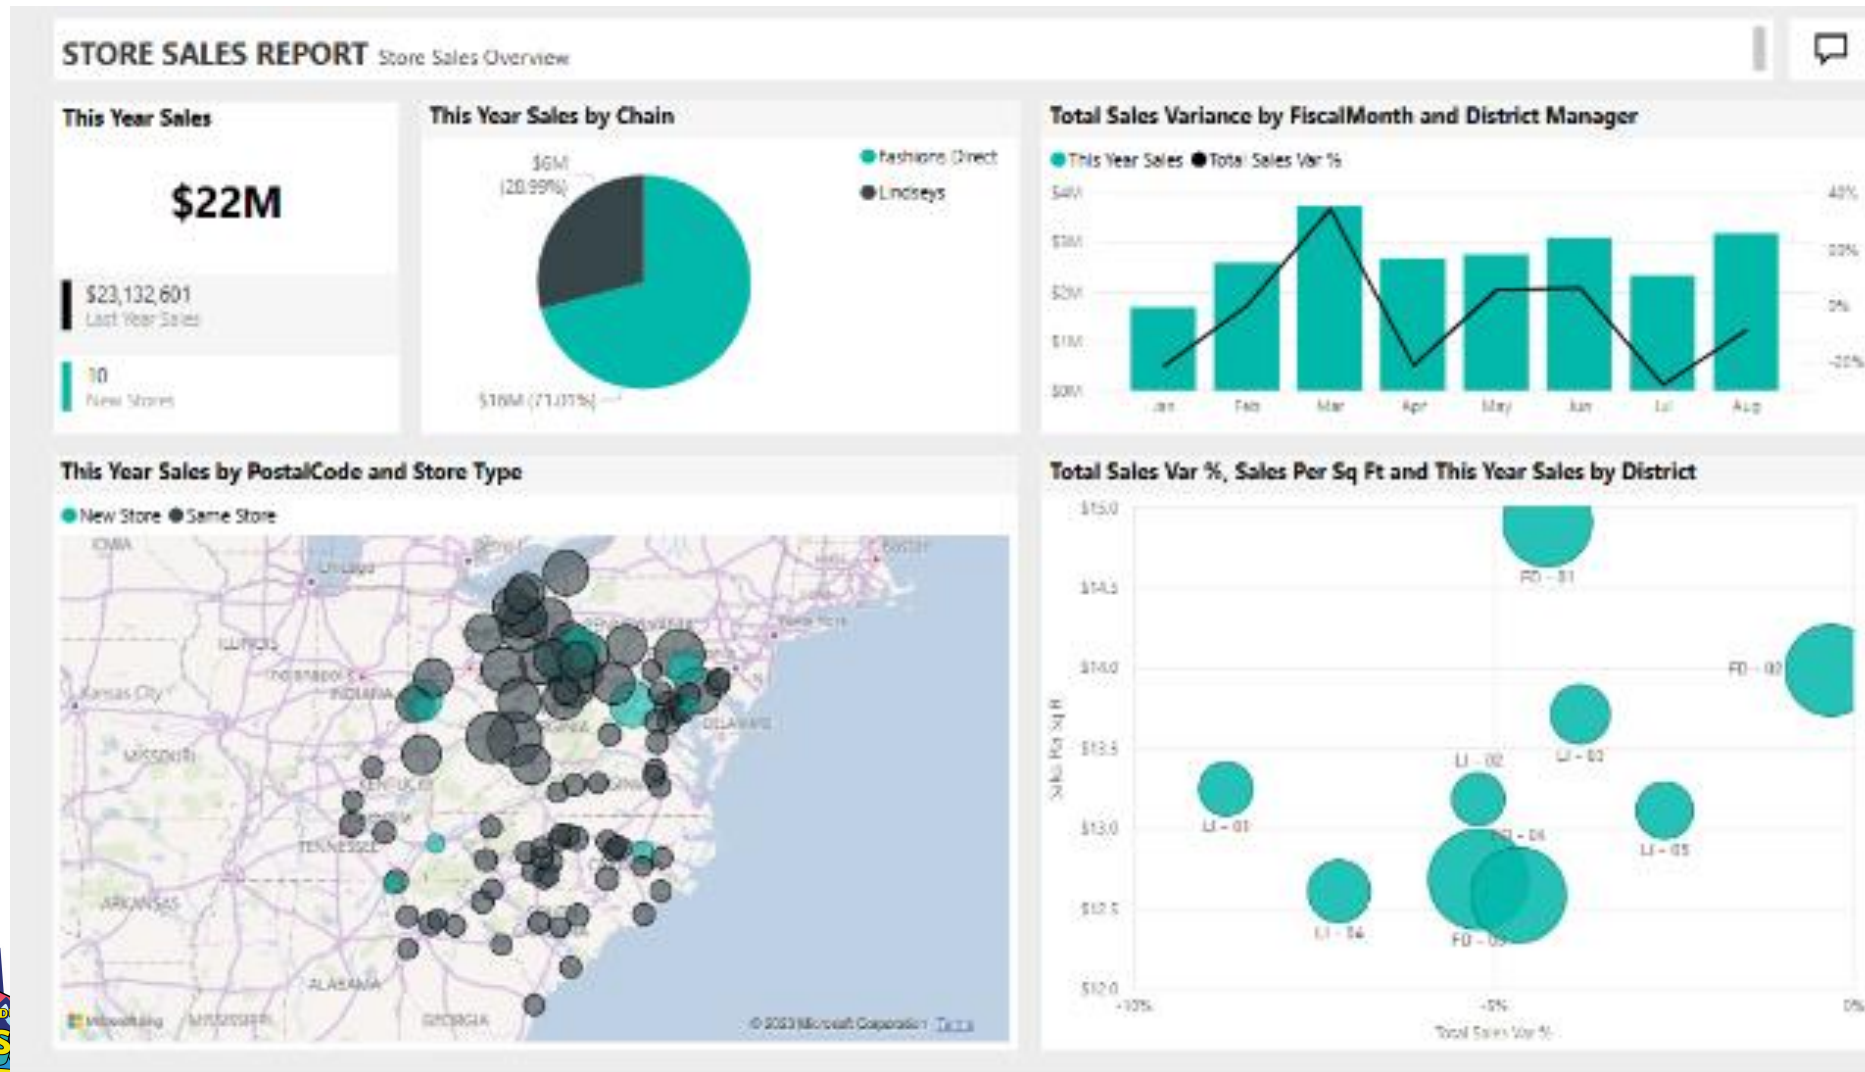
STORE SALES REPORT Store Sales Overview

This Year Sales

$22M

$23,132,601
Last Year Sales

10
New Stores

This Year Sales by Chain

Fashions Direct
Lindseys

$6M (28.99%)

$16M (71.01%)

Total Sales Variance by FiscalMonth and District Manager

This Year Sales Total Sales Var %

$4M
$3M
$2M
$1M
$0M

40%
20%
0%
-20%

Jan Feb Mar Apr May Jun Jul Aug

This Year Sales by PostalCode and Store Type

New Store Same Store

IOWA
ILLINOIS
Kansas City
INDIANA
MISSOURI
KENTUCKY
TENNESSEE
ARKANSAS
ALABAMA
GEORGIA
MISSISSIPPI
DELAWARE
New York
Boston

Microsoft Bing
© 2023 Microsoft Corporation Terms

Total Sales Var %, Sales Per Sq Ft and This Year Sales by District

$15.0
$14.5
$14.0
$13.5
$13.0
$12.5
$12.0

Sales Per Sq Ft

FD - 01
FD - 02
LI - 03
LI - 02
LI - 01
FD - 04
LI - 05
LI - 04
FD - 03

-10%
-5%
0%

Total Sales Var %